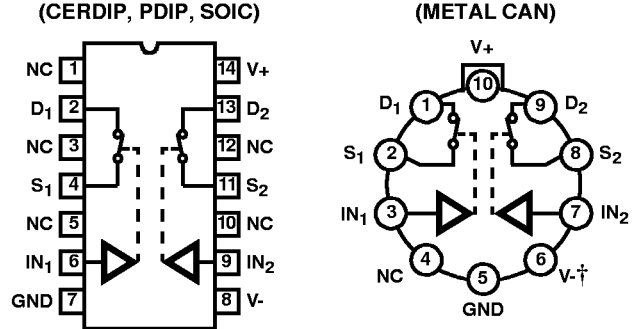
(CERDIP, PDIP, SOIC)

NC 1
$D_1$ 2
NC 3
$S_1$ 4
NC 5
$IN_1$ 6
GND 7

14 V+
13 $D_2$
12 NC
11 $S_2$
10 NC
9 $IN_2$
8 V-

(METAL CAN)

V+
10
$D_1$ 1
9 $D_2$
$S_1$ 2
8 $S_2$
$IN_1$ 3
7 $IN_2$
NC 4
6 V-†
5
GND